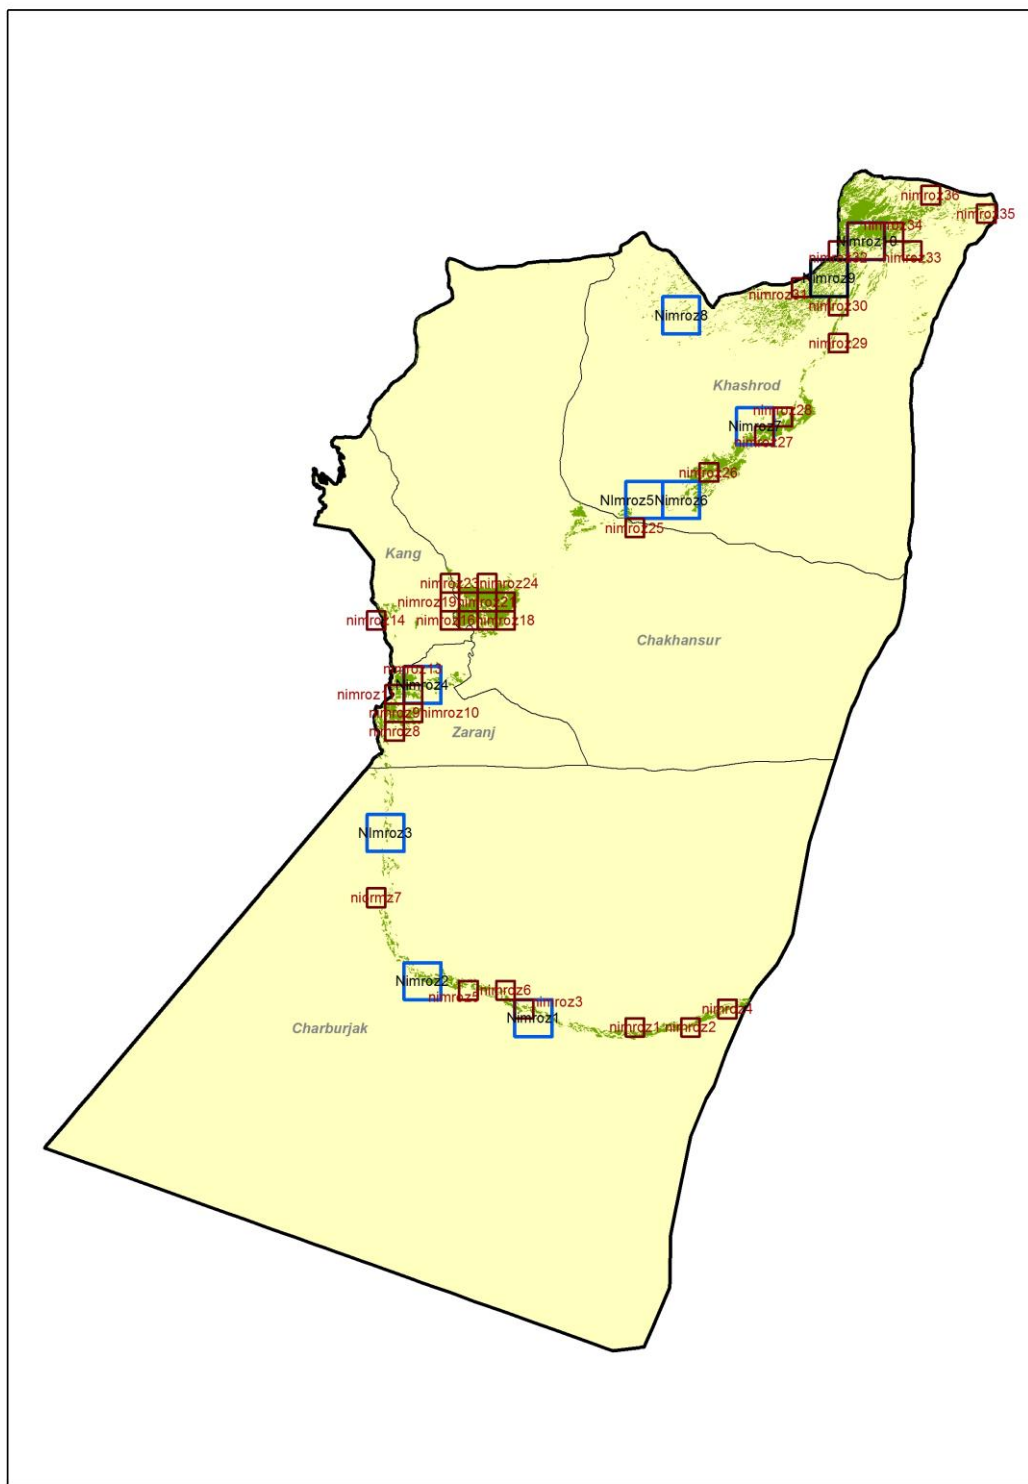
nimroz36
nimroz35
nimroz34
NImroz10
nimroz32
nimroz33
NImroz9
nimroz31
nimroz30
NImroz8
nimroz29
Khashrod
nimroz28
NImroz7
nimroz27
nimroz26
NImroz5
NImroz6
nimroz25
Kang
nimroz23
nimroz24
nimroz19
nimroz22
nimroz14
nimroz16
nimroz18
Chakhansur
nimroz13
NImroz4
nimroz11
nimroz9
nimroz10
nimroz8
Zaranj
NImroz3
nimroz7
NImroz2
nimroz5
nimroz6
nimroz3
nimroz4
NImroz1
nimroz1
nimroz2
Charburjak